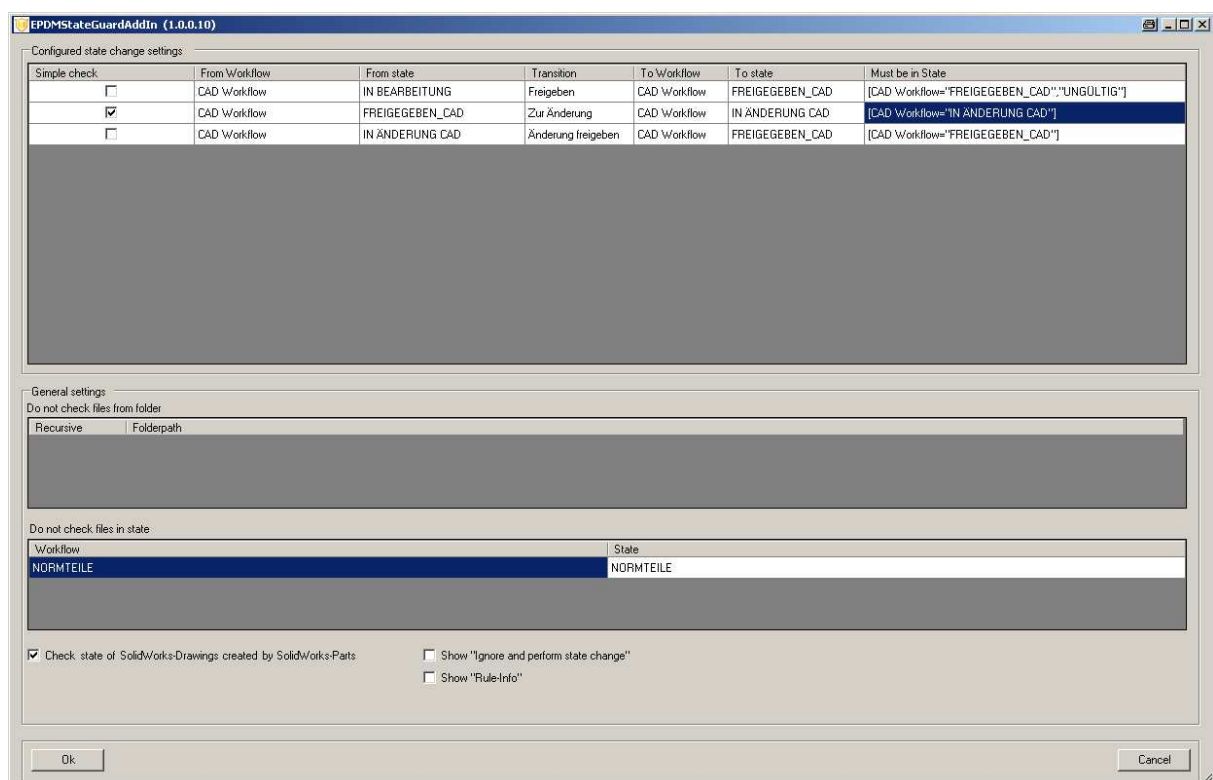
EPDMStateGuardAddIn (1.0.0.10)

Configured state change settings

| Simple check | From Workflow | From state | Transition | To Workflow | To state | Must be in State |
|---|---|---|---|---|---|---|
| ☐ | CAD Workflow | IN BEARBEITUNG | Freigeben | CAD Workflow | FREIGEGEBEN_CAD | [CAD Workflow="FREIGEGEBEN_CAD","UNGÜLTIG"] |
| ☑ | CAD Workflow | FREIGEGEBEN_CAD | Zur Änderung | CAD Workflow | IN ÄNDERUNG CAD | [CAD Workflow="IN ÄNDERUNG CAD"] |
| ☐ | CAD Workflow | IN ÄNDERUNG CAD | Änderung freigeben | CAD Workflow | FREIGEGEBEN_CAD | [CAD Workflow="FREIGEGEBEN_CAD"] |

General settings
Do not check files from folder

| Recursive | Folderpath |
|---|---|

Do not check files in state

| Workflow | State |
|---|---|
| NORMTEILE | NORMTEILE |

☑ Check state of SolidWorks-Drawings created by SolidWorks-Parts
☐ Show "Ignore and perform state change"
☐ Show "Rule-Info"

Ok
Cancel